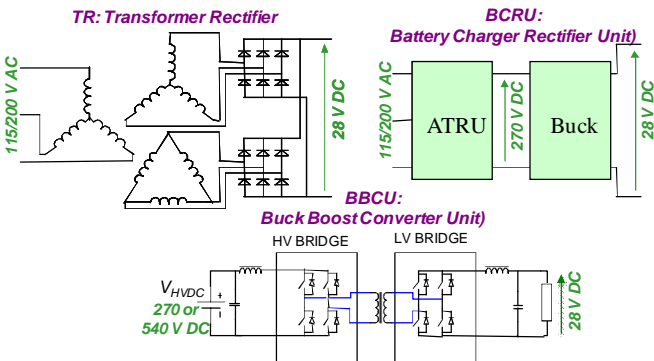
TR: Transformer Rectifier

115/200 V AC

28 V DC

BCRU:
Battery Charger Rectifier Unit)

115/200 V AC

ATRU

270 V DC

Buck

28 V DC

BBCU:
Buck Boost Converter Unit)

HV BRIDGE

LV BRIDGE

$V_{HVDC}$
270 or
540 V DC

28 V DC